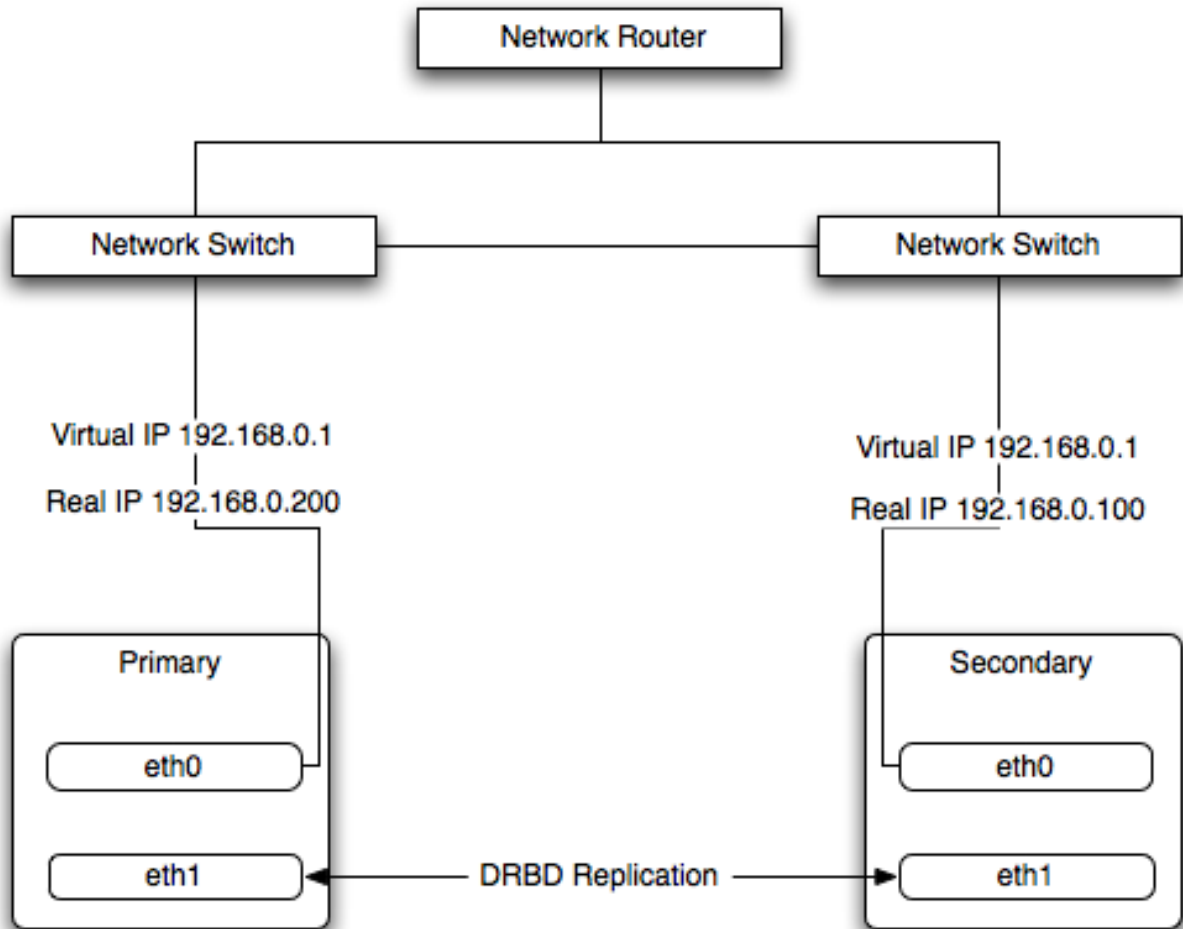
Network Router

Network Switch

Network Switch

Virtual IP 192.168.0.1

Real IP 192.168.0.200

Virtual IP 192.168.0.1

Real IP 192.168.0.100

Primary

eth0

eth1

Secondary

eth0

eth1

DRBD Replication